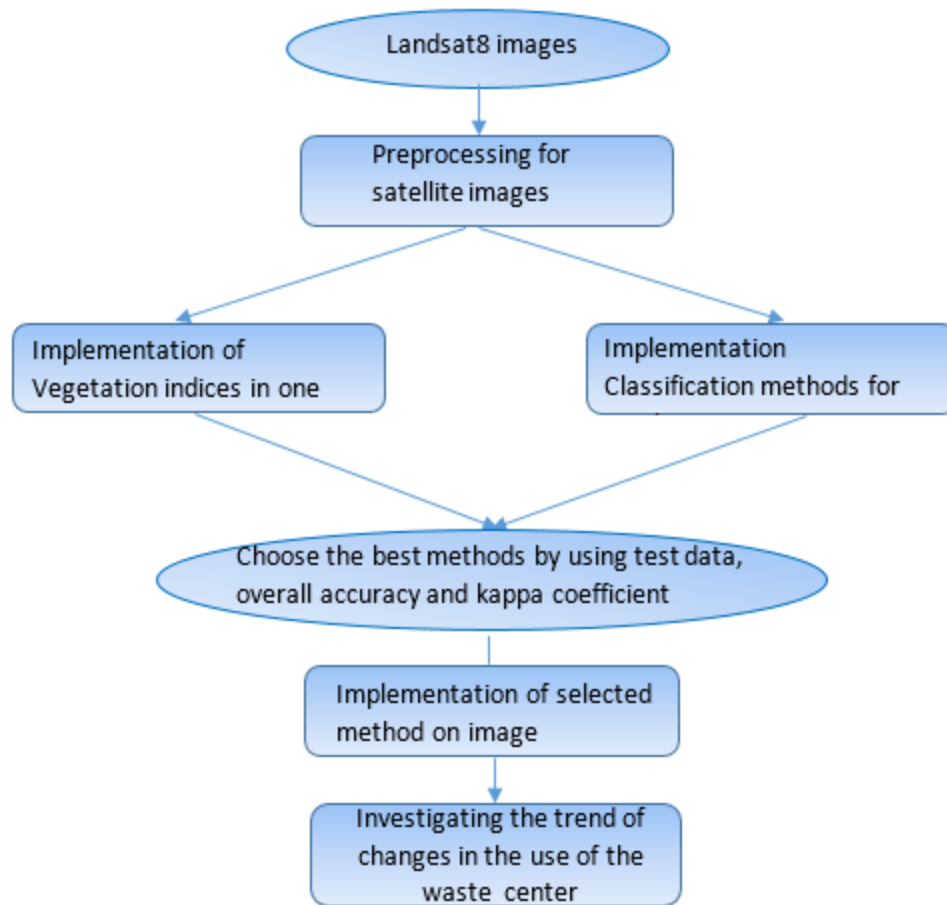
Landsat8 images

Preprocessing for satellite images

Implementation of Vegetation indices in one

Implementation Classification methods for

Choose the best methods by using test data, overall accuracy and kappa coefficient

Implementation of selected method on image

Investigating the trend of changes in the use of the waste center